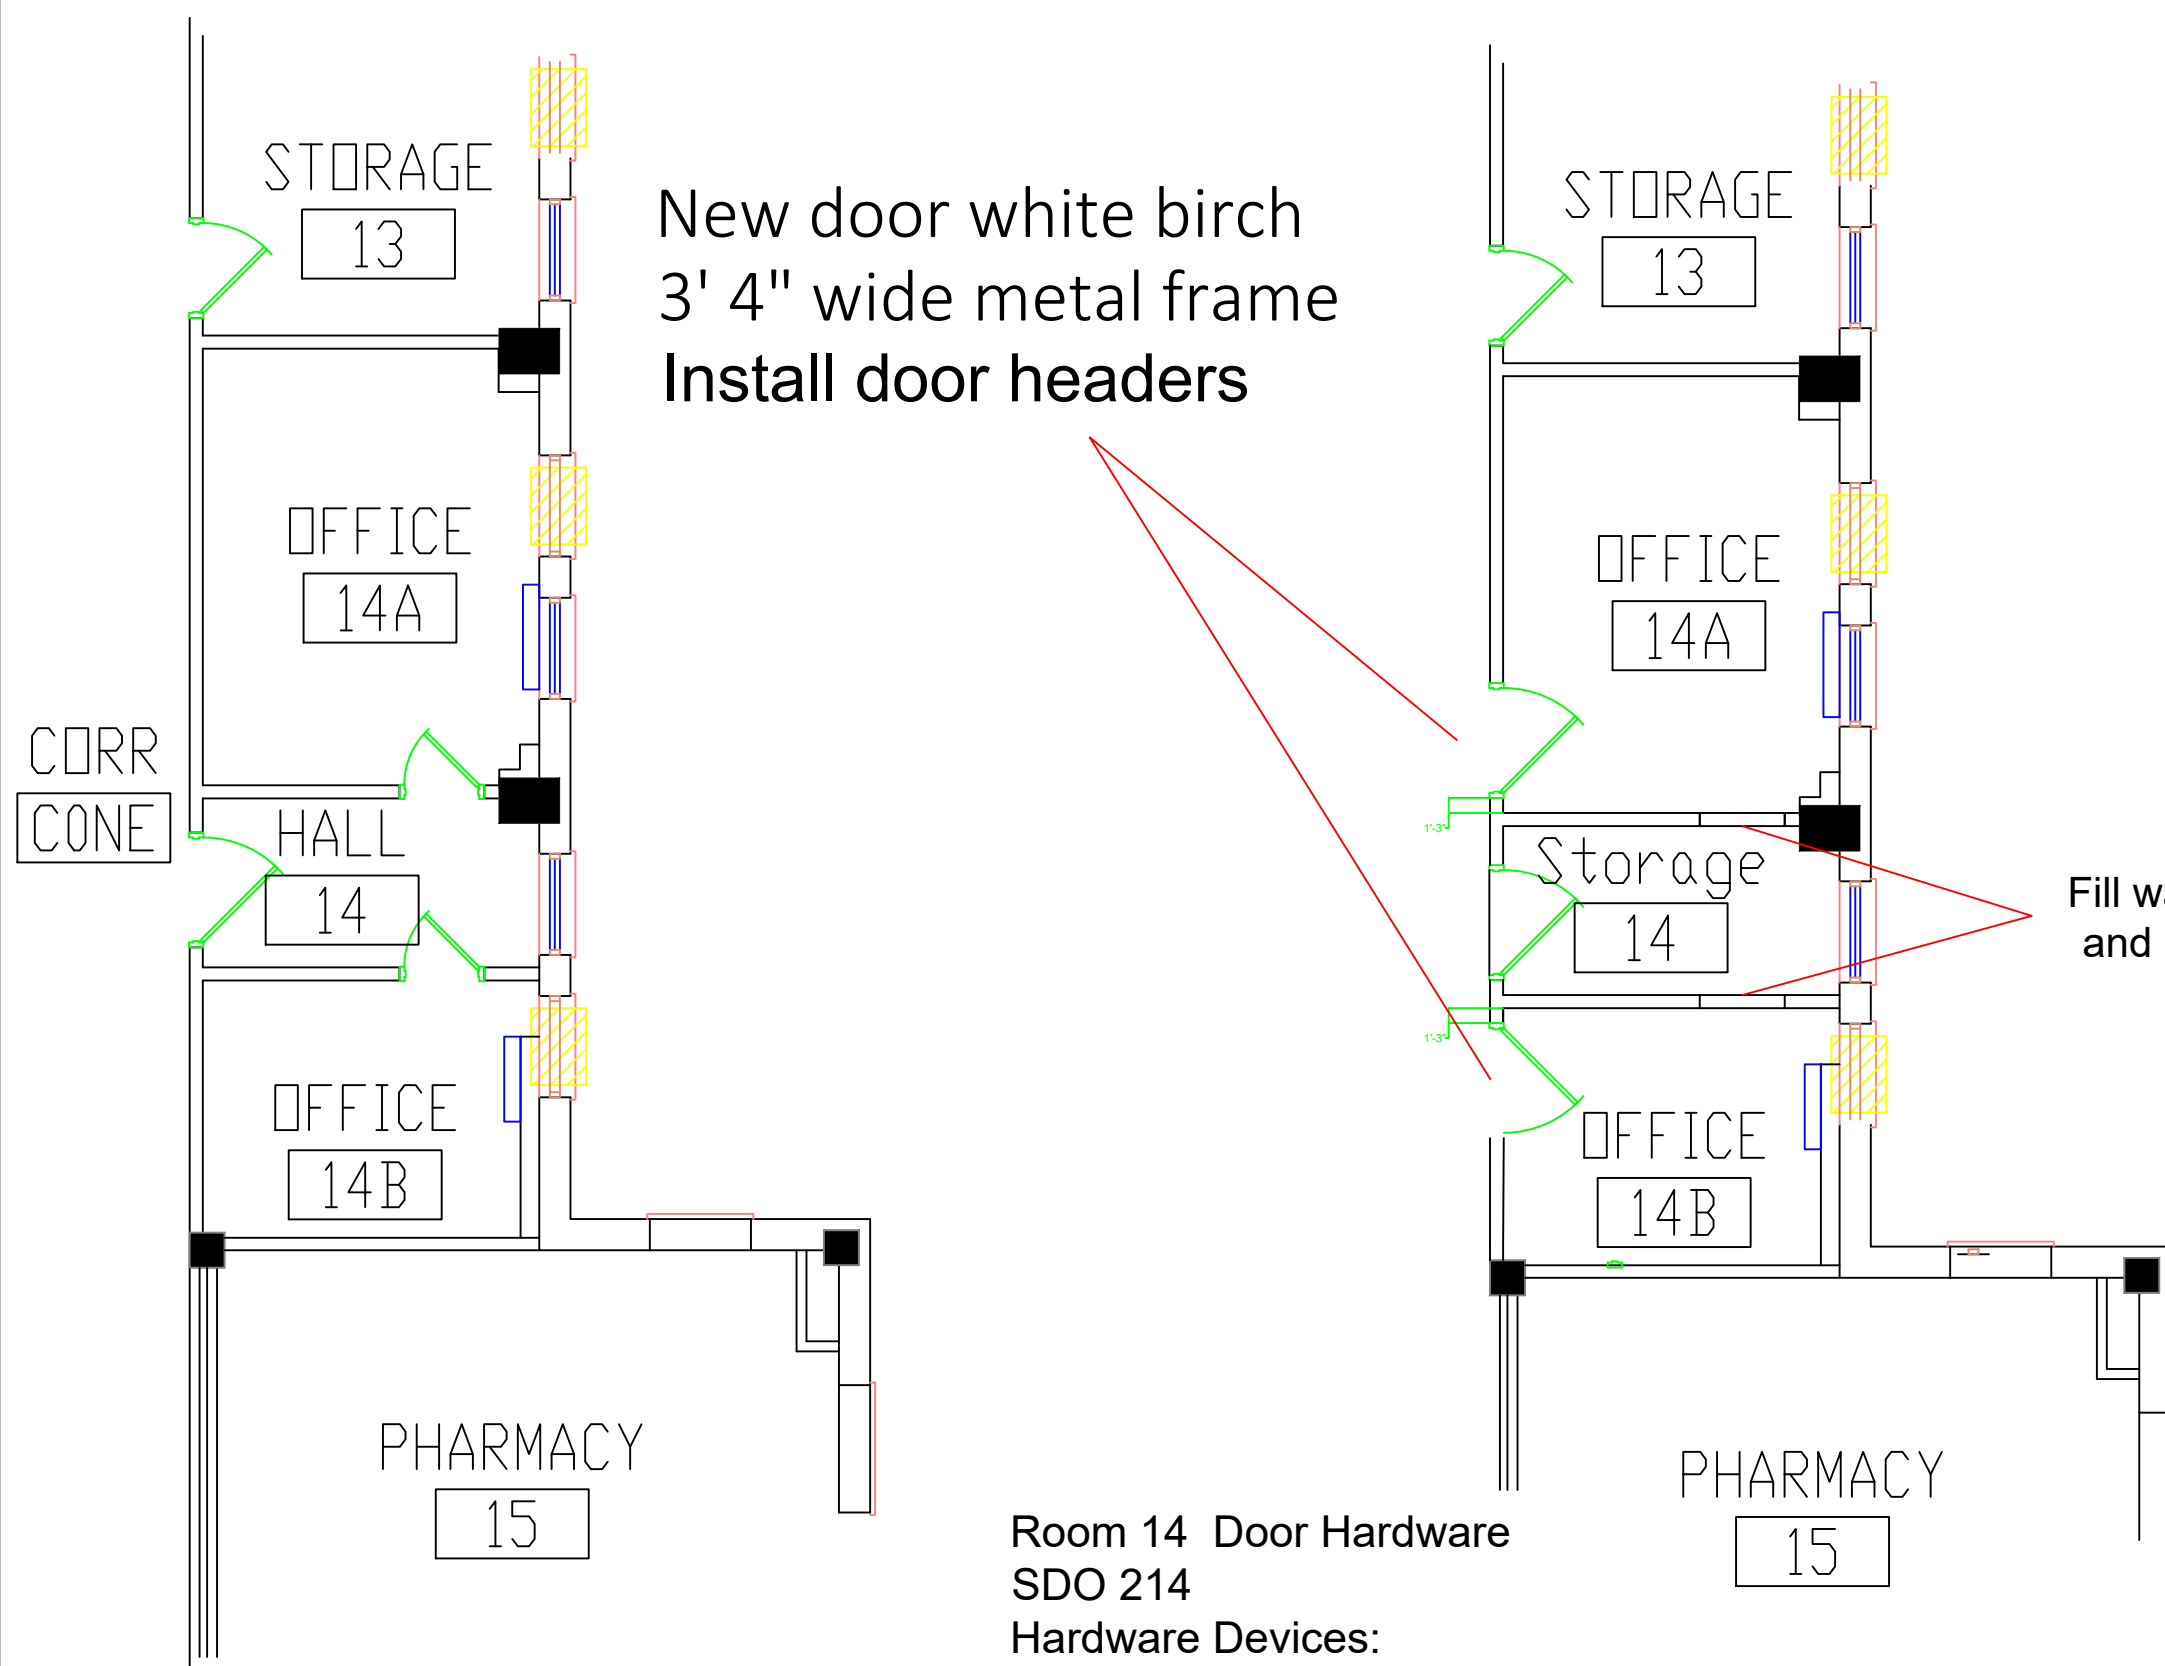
STORAGE
13

OFFICE
14A

CORR
CONE

HALL
14

OFFICE
14B

PHARMACY
15

New door white birch
3' 4" wide metal frame
Install door headers

STORAGE
13

OFFICE
14A

1'-3"

Storage
14

1'-3"

OFFICE
14B

Fill w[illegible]
and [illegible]

PHARMACY
15

Room 14 Door Hardware
SDO 214
Hardware Devices: